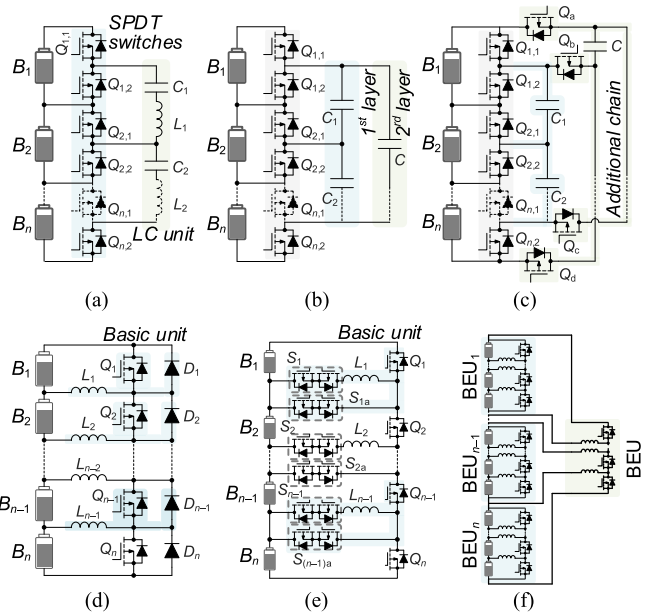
SPDT switches

$B_1$ $Q_{1,1}$ $Q_{1,2}$ $C_1$ $L_1$ $B_2$ $Q_{2,1}$ $Q_{2,2}$ $C_2$ $L_2$ $B_n$ $Q_{n,1}$ $Q_{n,2}$

LC unit

(a)

$B_1$ $Q_{1,1}$ $Q_{1,2}$ $B_2$ $Q_{2,1}$ $Q_{2,2}$ $C_1$ $C_2$ $C$ $B_n$ $Q_{n,1}$ $Q_{n,2}$

1st layer

2rd layer

(b)

$Q_a$ $Q_b$ $C$ $B_1$ $Q_{1,1}$ $Q_{1,2}$ $C_1$ $B_2$ $Q_{2,1}$ $Q_{2,2}$ $C_2$ $B_n$ $Q_{n,1}$ $Q_{n,2}$ $Q_c$ $Q_d$

Additional chain

(c)

Basic unit

$B_1$ $Q_1$ $D_1$ $L_1$ $B_2$ $Q_2$ $D_2$ $L_2$ $L_{n-2}$ $B_{n-1}$ $Q_{n-1}$ $D_{n-1}$ $L_{n-1}$ $B_n$ $Q_n$ $D_n$

(d)

Basic unit

$B_1$ $S_1$ $L_1$ $Q_1$ $S_{1a}$ $B_2$ $S_2$ $L_2$ $Q_2$ $S_{2a}$ $B_{n-1}$ $S_{n-1}$ $L_{n-1}$ $Q_{n-1}$ $B_n$ $S_{(n-1)a}$ $Q_n$

(e)

$BEU_1$ $BEU_{n-1}$ $BEU_n$ BEU

(f)